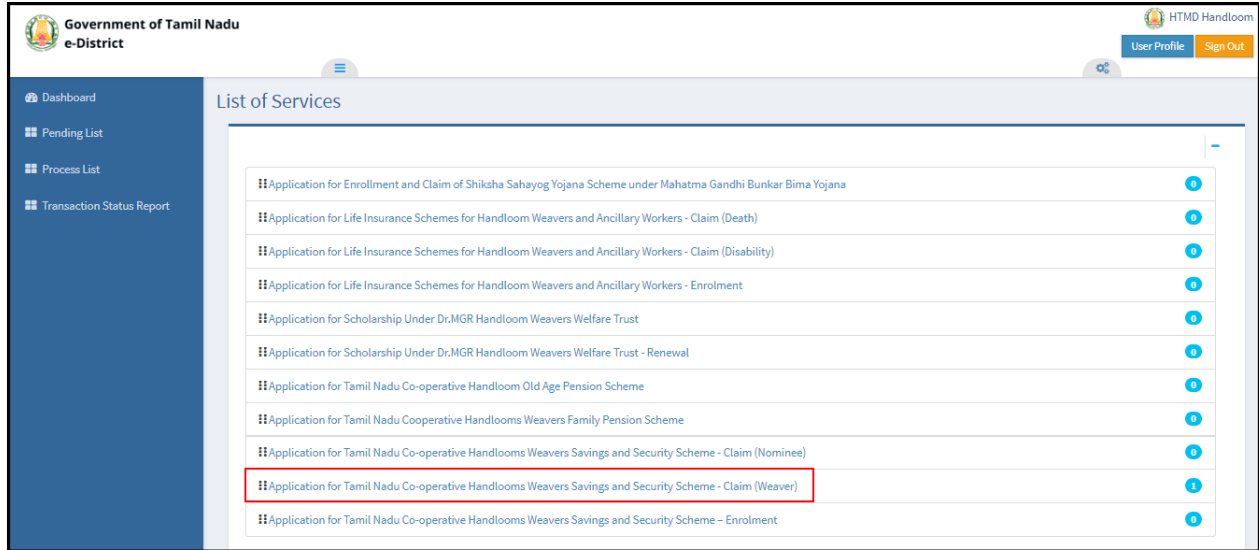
Government of Tamil Nadu
e-District

HTMD Handloom
User Profile
Sign Out

Dashboard
Pending List
Process List
Transaction Status Report

List of Services

−

Application for Enrollment and Claim of Shiksha Sahayog Yojana Scheme under Mahatma Gandhi Bunkar Bima Yojana 0
Application for Life Insurance Schemes for Handloom Weavers and Ancillary Workers - Claim (Death) 0
Application for Life Insurance Schemes for Handloom Weavers and Ancillary Workers - Claim (Disability) 0
Application for Life Insurance Schemes for Handloom Weavers and Ancillary Workers - Enrolment 0
Application for Scholarship Under Dr.MGR Handloom Weavers Welfare Trust 0
Application for Scholarship Under Dr.MGR Handloom Weavers Welfare Trust - Renewal 0
Application for Tamil Nadu Co-operative Handloom Old Age Pension Scheme 0
Application for Tamil Nadu Cooperative Handlooms Weavers Family Pension Scheme 0
Application for Tamil Nadu Co-operative Handlooms Weavers Savings and Security Scheme - Claim (Nominee) 0
Application for Tamil Nadu Co-operative Handlooms Weavers Savings and Security Scheme - Claim (Weaver) 1
Application for Tamil Nadu Co-operative Handlooms Weavers Savings and Security Scheme – Enrolment 0